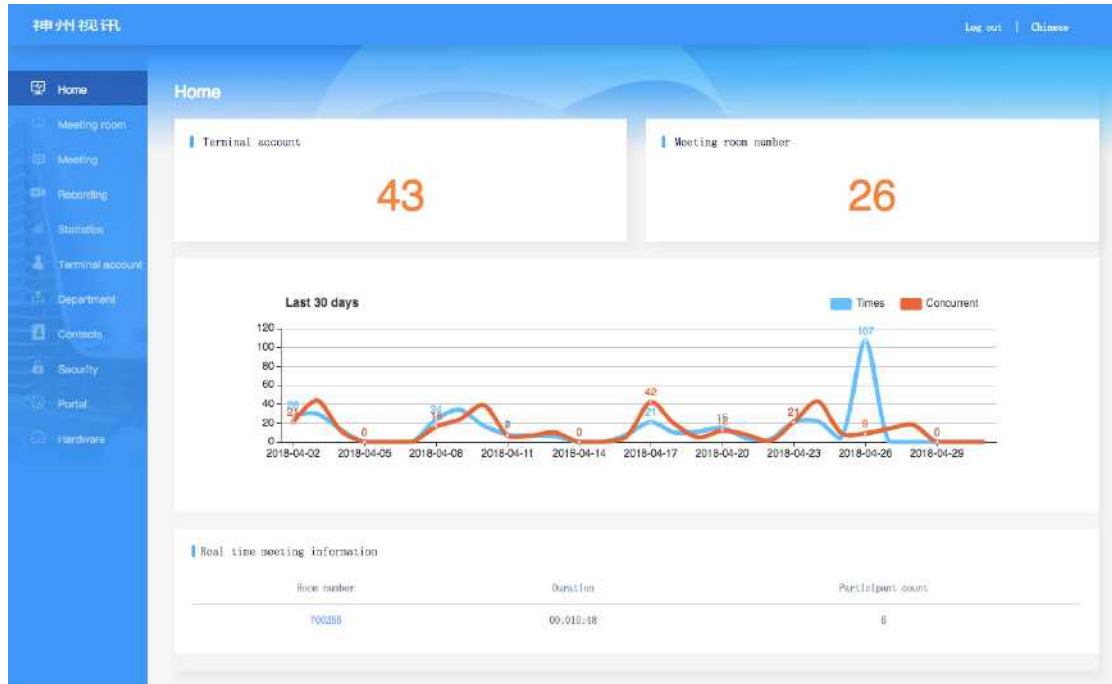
神州视讯

Log out | Chinese

Home
Meeting room
Meeting
Recording
Statistics
Terminal account
Department
Contacts
Security
Portal
Hardware

Home

Terminal account

43

Meeting room number

26

Last 30 days

Times Concurrent

120
100
80
60
40
20
0

26 21 0 24 19 8 0 42 21 15 21 107 8 0

2018-04-02 2018-04-05 2018-04-08 2018-04-11 2018-04-14 2018-04-17 2018-04-20 2018-04-23 2018-04-26 2018-04-29

Real time meeting information

| Room number | Duration | Participant count |
|---|---|---|
| 700258 | 00:010:48 | 6 |